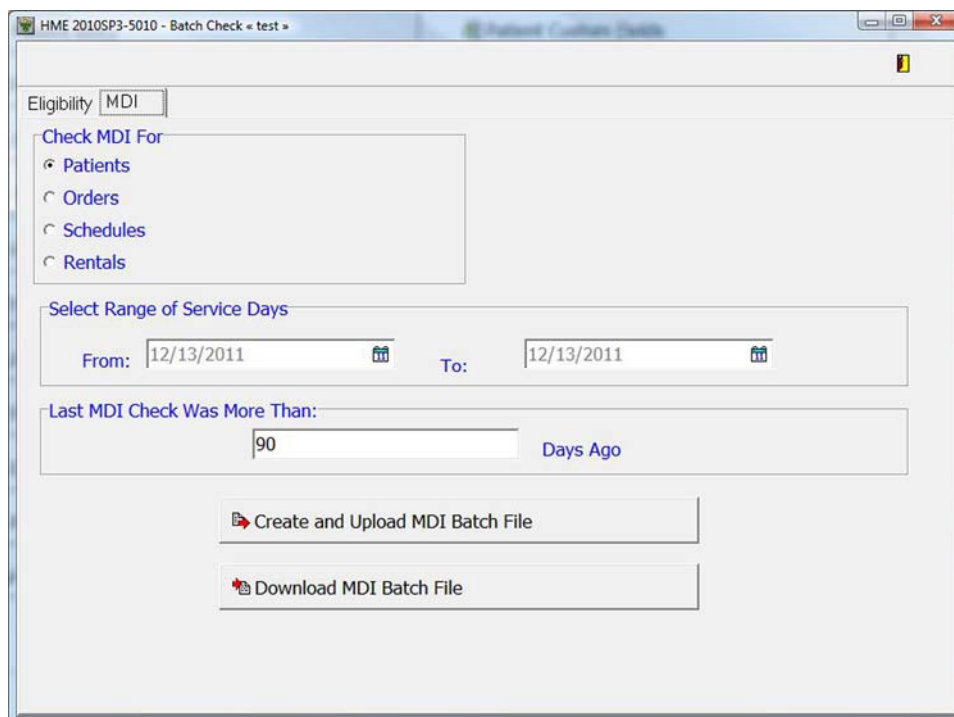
HME 2010SP3-5010 - Batch Check « test »

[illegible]

Eligibility MDI

Check MDI For
Patients
Orders
Schedules
Rentals

Select Range of Service Days
From: 12/13/2011 To: 12/13/2011

Last MDI Check Was More Than:
90 Days Ago

Create and Upload MDI Batch File

Download MDI Batch File